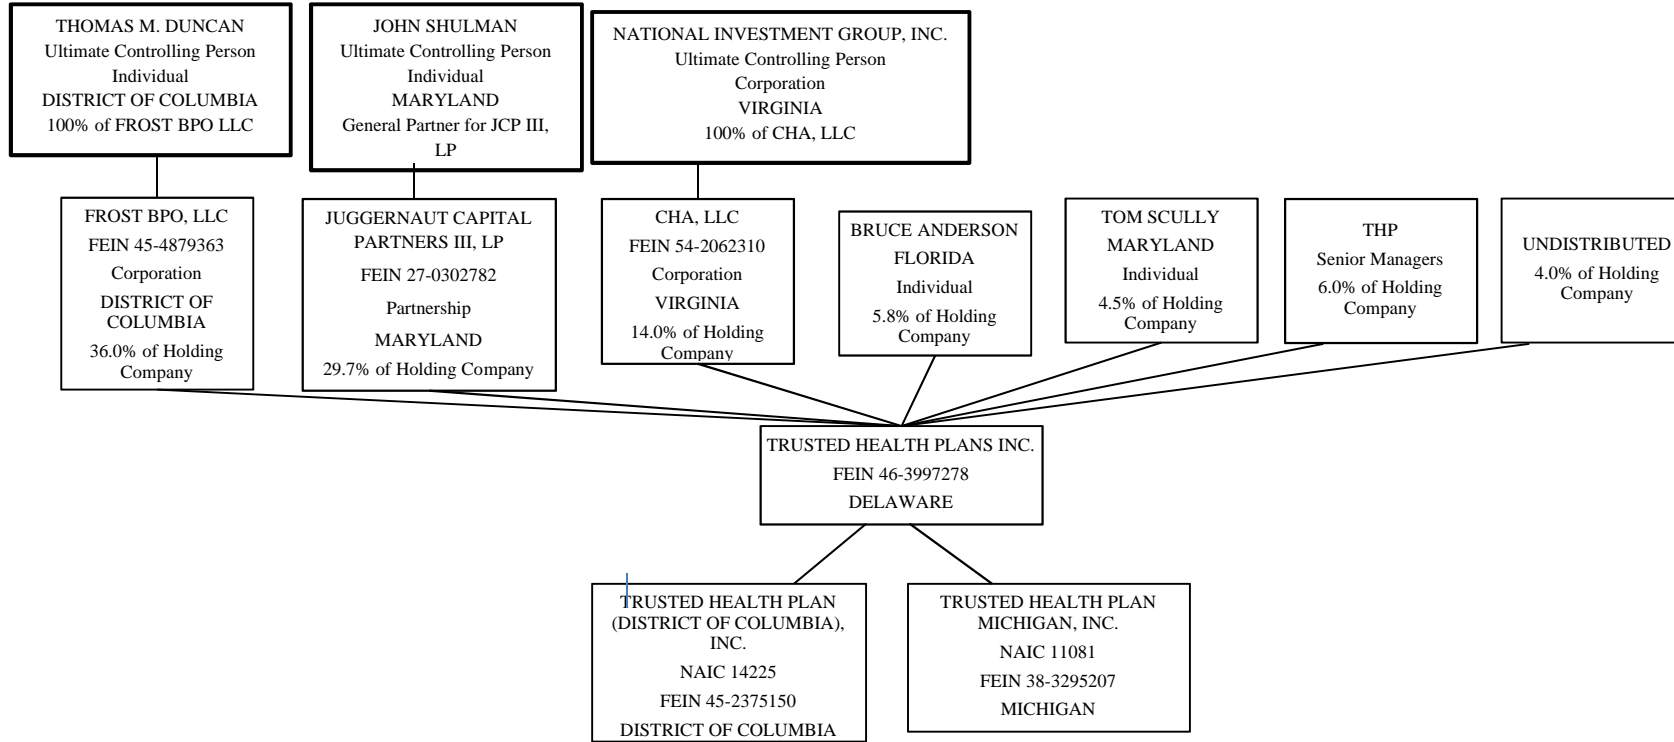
THOMAS M. DUNCAN
Ultimate Controlling Person
Individual
DISTRICT OF COLUMBIA
100% of FROST BPO LLC

JOHN SHULMAN
Ultimate Controlling Person
Individual
MARYLAND
General Partner for JCP III, LP

NATIONAL INVESTMENT GROUP, INC.
Ultimate Controlling Person
Corporation
VIRGINIA
100% of CHA, LLC

FROST BPO, LLC
FEIN 45-4879363
Corporation
DISTRICT OF COLUMBIA
36.0% of Holding Company

JUGGERNAUT CAPITAL PARTNERS III, LP
FEIN 27-0302782
Partnership
MARYLAND
29.7% of Holding Company

CHA, LLC
FEIN 54-2062310
Corporation
VIRGINIA
14.0% of Holding Company

BRUCE ANDERSON
FLORIDA
Individual
5.8% of Holding Company

TOM SCULLY
MARYLAND
Individual
4.5% of Holding Company

THP
Senior Managers
6.0% of Holding Company

UNDISTRIBUTED
4.0% of Holding Company

TRUSTED HEALTH PLANS INC.
FEIN 46-3997278
DELAWARE

TRUSTED HEALTH PLAN (DISTRICT OF COLUMBIA), INC.
NAIC 14225
FEIN 45-2375150
DISTRICT OF COLUMBIA

TRUSTED HEALTH PLAN MICHIGAN, INC.
NAIC 11081
FEIN 38-3295207
MICHIGAN